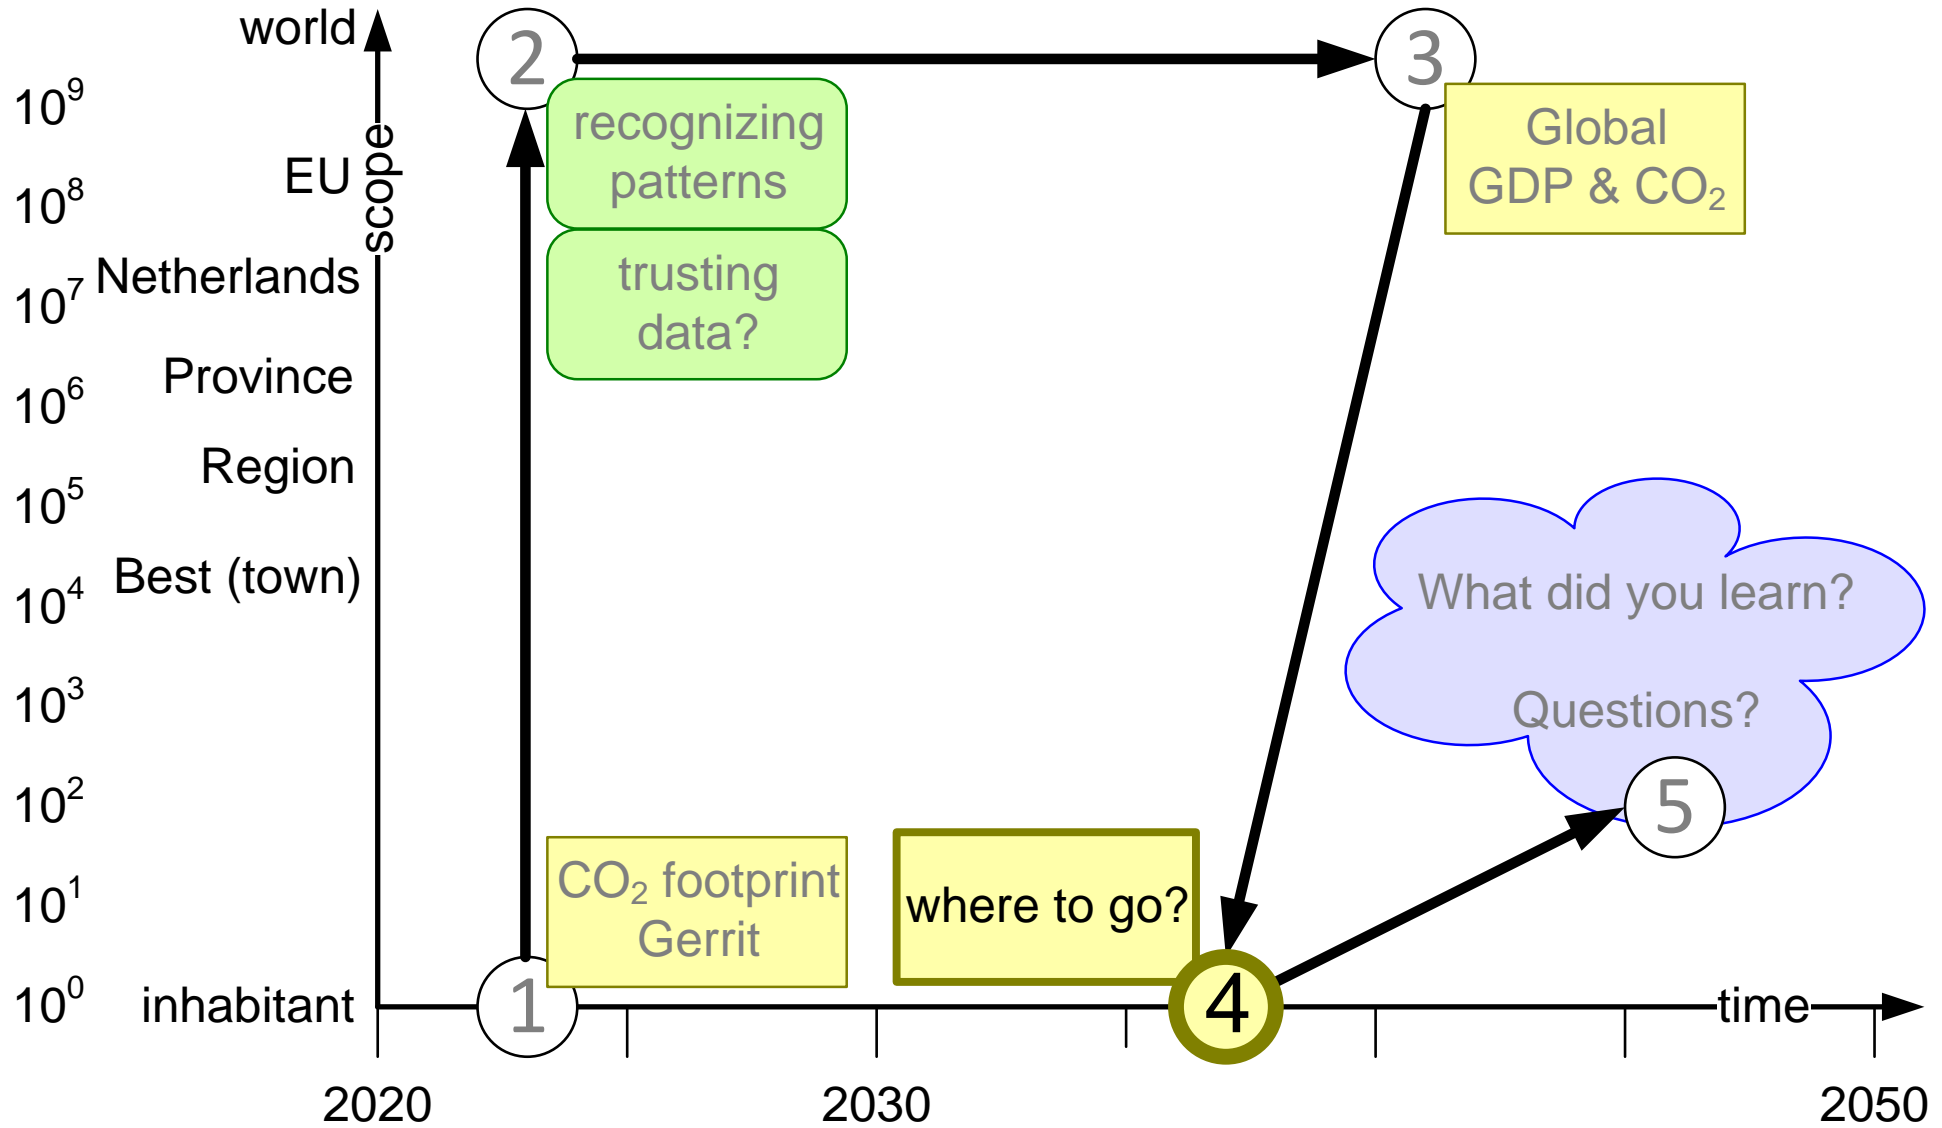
world
scope
$10^9$
EU
$10^8$
Netherlands
$10^7$
Province
$10^6$
Region
$10^5$
Best (town)
$10^4$
$10^3$
$10^2$
$10^1$
$10^0$
inhabitant

2
3
recognizing patterns
trusting data?
Global GDP & $CO_2$
What did you learn?
Questions?
5
$CO_2$ footprint Gerrit
where to go?
1
4
time
2020
2030
2050